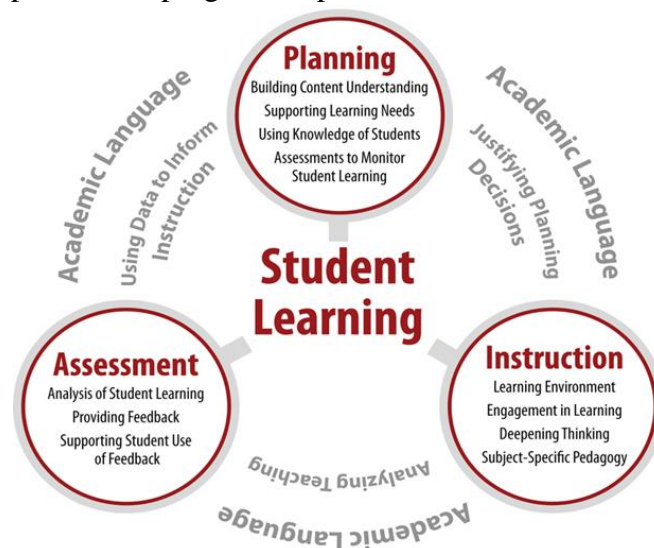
Planning
Building Content Understanding
Supporting Learning Needs
Using Knowledge of Students
Assessments to Monitor Student Learning

Academic Language
Using Data to Inform Instruction

Academic Language
Justifying Planning Decisions

Student Learning

Assessment
Analysis of Student Learning
Providing Feedback
Supporting Student Use of Feedback

Instruction
Learning Environment
Engagement in Learning
Deepening Thinking
Subject-Specific Pedagogy

Analyzing Teaching
Academic Language